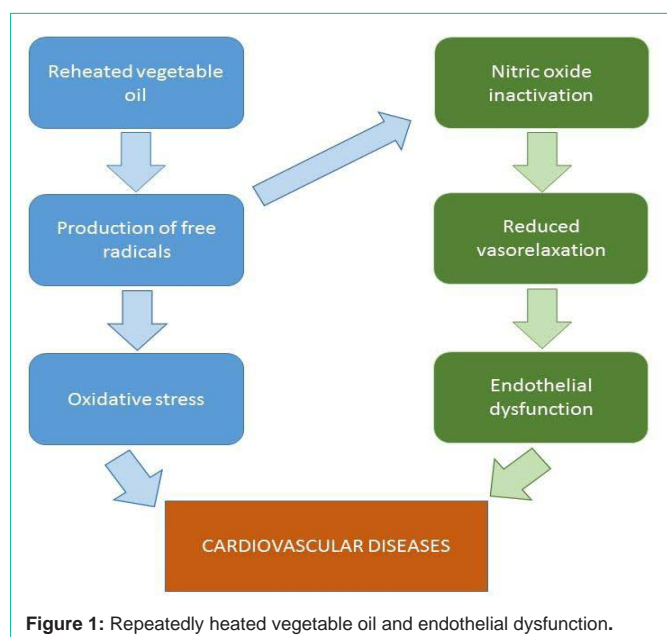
Reheated vegetable oil

Production of free radicals

Oxidative stress

Nitric oxide inactivation

Reduced vasorelaxation

Endothelial dysfunction

CARDIOVASCULAR DISEASES

**Figure 1:** Repeatedly heated vegetable oil and endothelial dysfunction.